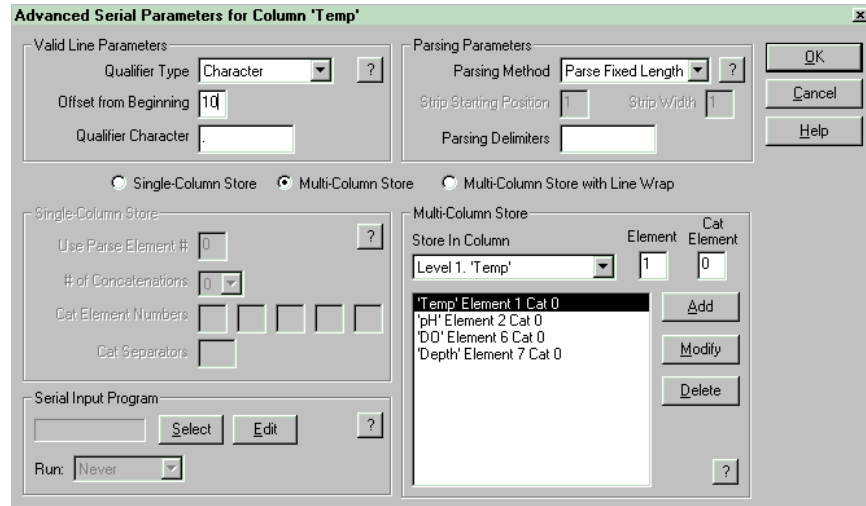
Advanced Serial Parameters for Column 'Temp'

×

Valid Line Parameters

Qualifier Type Character

?

Offset from Beginning 10

Qualifier Character .

Parsing Parameters

Parsing Method Parse Fixed Length

?

Strip Starting Position 1

Strip Width 1

Parsing Delimiters

OK

Cancel

Help

Single-Column Store

Multi-Column Store

Multi-Column Store with Line Wrap

Single-Column Store

Use Parse Element # 0

?

# of Concatenations 0

Cat Element Numbers

Cat Separators

Multi-Column Store

Store In Column

Level 1. 'Temp'

Element 1

Cat Element 0

'Temp' Element 1 Cat 0
'pH' Element 2 Cat 0
'DO' Element 6 Cat 0
'Depth' Element 7 Cat 0

Add

Modify

Delete

?

Serial Input Program

Select

Edit

?

Run: Never